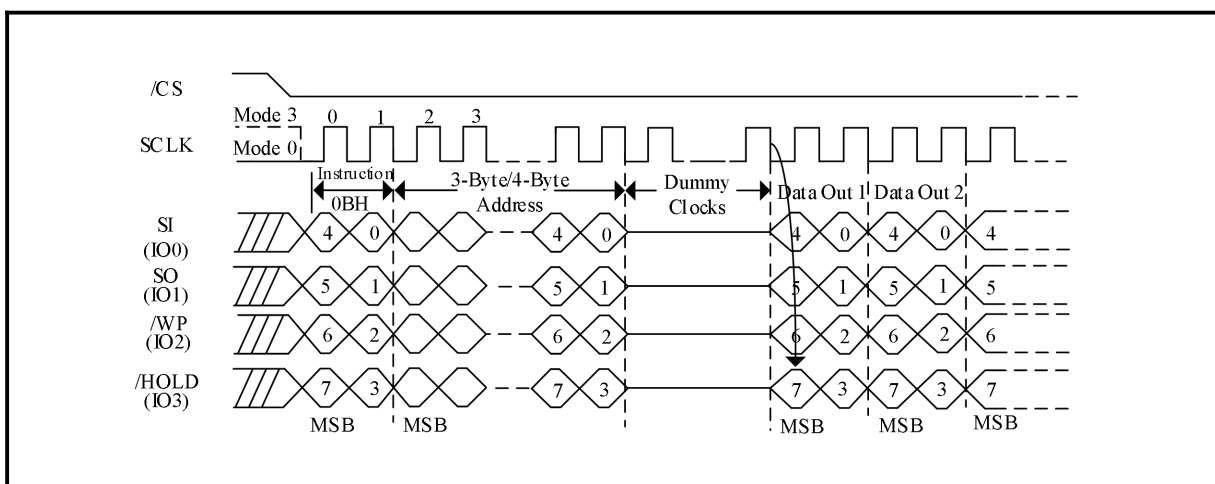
/CS

Mode 3 0 1 2 3
SCLK
Mode 0

Instruction
0BH

3-Byte/4-Byte
Address

Dummy
Clocks

Data Out 1 Data Out 2

SI
(IO0)
4 0 4 0 4 0 4 0 4

SO
(IO1)
5 1 5 1 5 1 5 1 5

/WP
(IO2)
6 2 6 2 6 2 6 2 6

/HOLD
(IO3)
7 3 7 3 7 3 7 3 7

MSB MSB MSB MSB MSB